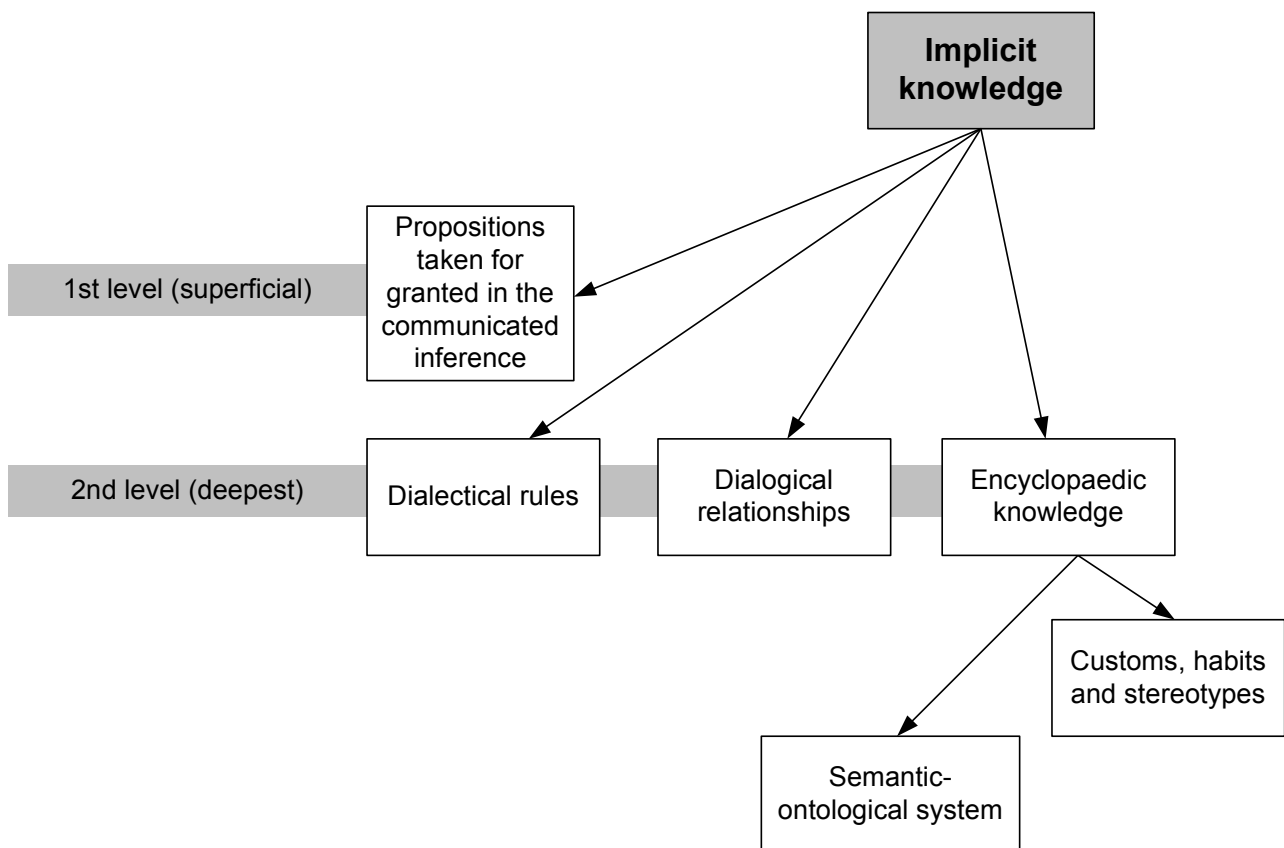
Implicit knowledge

1st level (superficial)

Propositions taken for granted in the communicated inference

2nd level (deepest)

Dialectical rules

Dialogical relationships

Encyclopaedic knowledge

Customs, habits and stereotypes

Semantic-ontological system